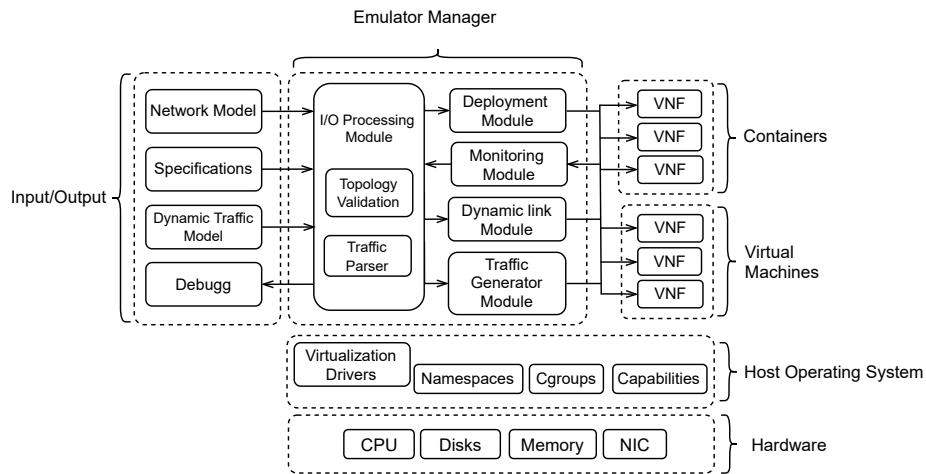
Emulator Manager

Input/Output

Network Model

Specifications

Dynamic Traffic Model

Debugg

I/O Processing Module

Topology Validation

Traffic Parser

Deployment Module

Monitoring Module

Dynamic link Module

Traffic Generator Module

VNF

VNF

VNF

Containers

VNF

VNF

VNF

Virtual Machines

Virtualization Drivers

Namespaces

Cgroups

Capabilities

Host Operating System

CPU

Disks

Memory

NIC

Hardware